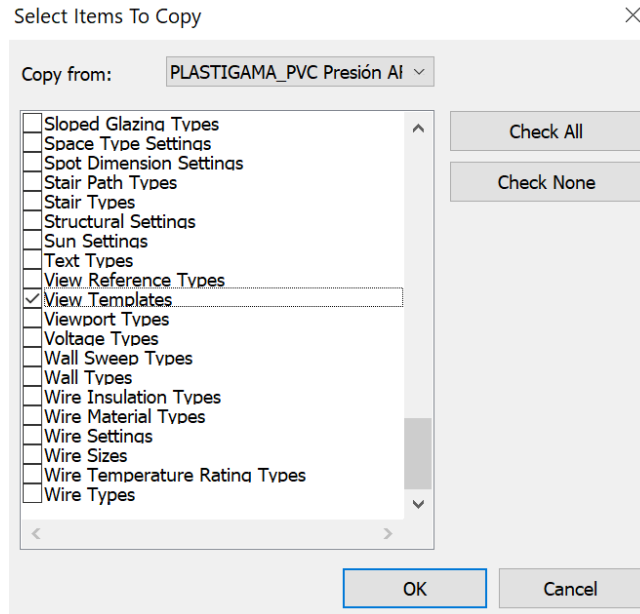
Select Items To Copy

Copy from: PLASTIGAMA_PVC Presión Al

Sloped Glazing Types
Space Type Settings
Spot Dimension Settings
Stair Path Types
Stair Types
Structural Settings
Sun Settings
Text Types
View Reference Types
View Templates
Viewport Types
Voltage Types
Wall Sweep Types
Wall Types
Wire Insulation Types
Wire Material Types
Wire Settings
Wire Sizes
Wire Temperature Rating Types
Wire Types

Check All
Check None

OK
Cancel